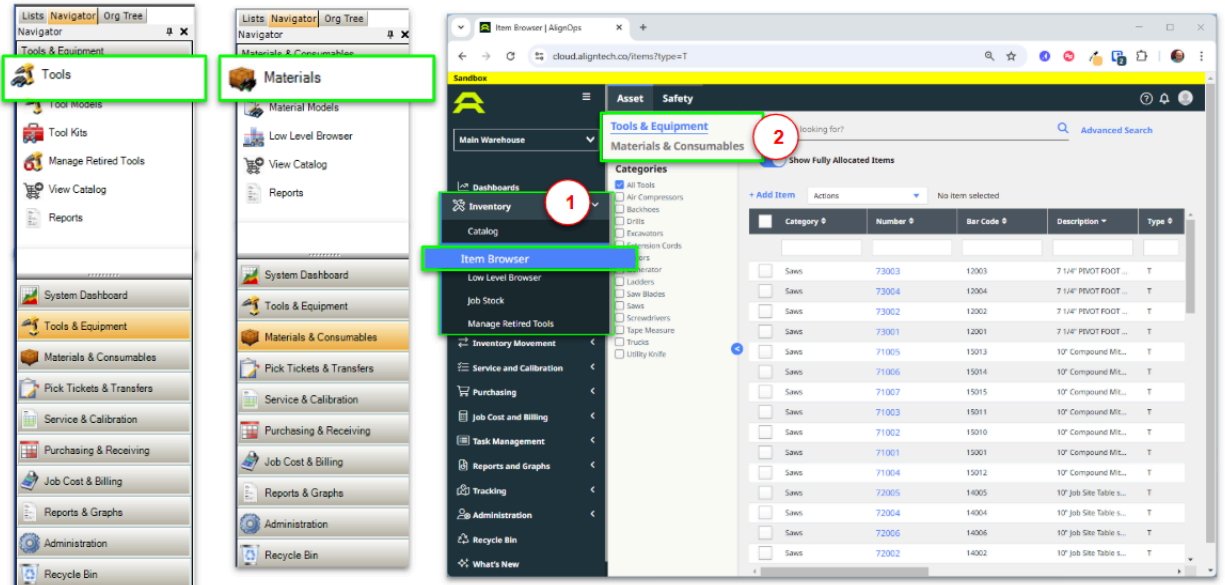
Lists Navigator Org Tree
Navigator
Tools & Equipment
Tools
Tool Models
Tool Kits
Manage Retired Tools
View Catalog
Reports

System Dashboard
Tools & Equipment
Materials & Consumables
Pick Tickets & Transfers
Service & Calibration
Purchasing & Receiving
Job Cost & Billing
Reports & Graphs
Administration
Recycle Bin

Lists Navigator Org Tree
Navigator
Materials & Consumables
Materials
Material Models
Low Level Browser
View Catalog
Reports

System Dashboard
Tools & Equipment
Materials & Consumables
Pick Tickets & Transfers
Service & Calibration
Purchasing & Receiving
Job Cost & Billing
Reports & Graphs
Administration
Recycle Bin

Item Browser | AlignOps
cloud.aligntech.co/items?type=T
Sandbox

Main Warehouse
Dashboards
Inventory
1
Catalog
Item Browser
Low Level Browser
Job Stock
Manage Retired Tools
Inventory Movement
Service and Calibration
Purchasing
Job Cost and Billing
Task Management
Reports and Graphs
Tracking
Administration
Recycle Bin
What's New

Asset Safety
Tools & Equipment
Materials & Consumables
2
looking for?
Advanced Search
Show Fully Allocated Items
Categories
All Tools
Air Compressors
Backhoes
Drills
Excavators
Extension Cords
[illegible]ors
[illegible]erator
Ladders
Saw Blades
Saws
Screwdrivers
Tape Measure
Trucks
Utility Knife

+ Add Item Actions No item selected

| Category | Number | Bar Code | Description | Type |
|---|---|---|---|---|
| Saws | 73003 | 12003 | 7 1/4" PIVOT FOOT ... | T |
| Saws | 73004 | 12004 | 7 1/4" PIVOT FOOT ... | T |
| Saws | 73002 | 12002 | 7 1/4" PIVOT FOOT ... | T |
| Saws | 73001 | 12001 | 7 1/4" PIVOT FOOT ... | T |
| Saws | 71005 | 15013 | 10" Compound Mit... | T |
| Saws | 71006 | 15014 | 10" Compound Mit... | T |
| Saws | 71007 | 15015 | 10" Compound Mit... | T |
| Saws | 71003 | 15011 | 10" Compound Mit... | T |
| Saws | 71002 | 15010 | 10" Compound Mit... | T |
| Saws | 71001 | 15001 | 10" Compound Mit... | T |
| Saws | 71004 | 15012 | 10" Compound Mit... | T |
| Saws | 72005 | 14005 | 10" Job Site Table s... | T |
| Saws | 72004 | 14004 | 10" Job Site Table s... | T |
| Saws | 72006 | 14006 | 10" Job Site Table s... | T |
| Saws | 72002 | 14002 | 10" Job Site Table s... | T |